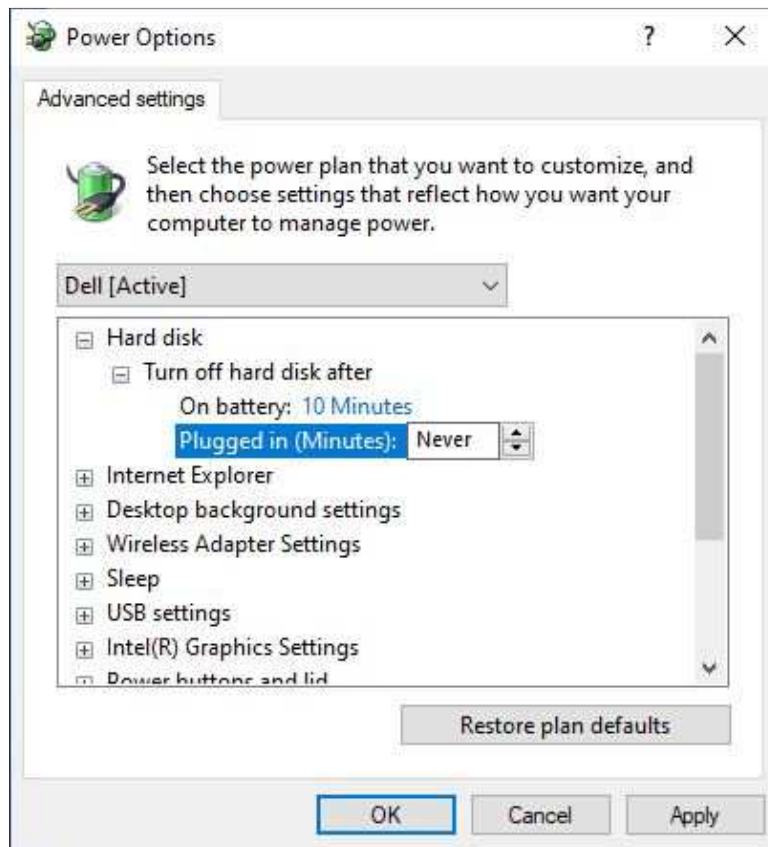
Power Options ? ×

Advanced settings

Select the power plan that you want to customize, and then choose settings that reflect how you want your computer to manage power.

Dell [Active]

Hard disk
Turn off hard disk after
On battery: 10 Minutes
Plugged in (Minutes): Never
Internet Explorer
Desktop background settings
Wireless Adapter Settings
Sleep
USB settings
Intel(R) Graphics Settings
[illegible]

Restore plan defaults

OK Cancel Apply